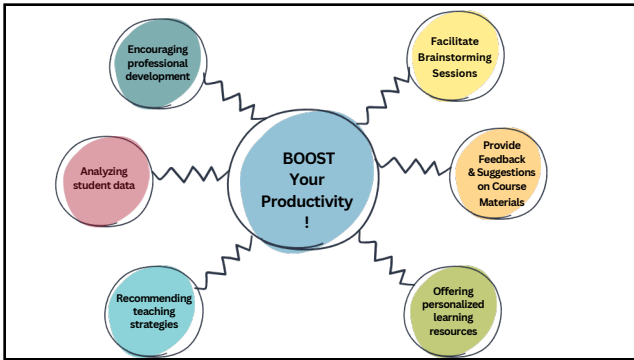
BOOST Your Productivity !

Encouraging professional development

Analyzing student data

Recommending teaching strategies

Facilitate Brainstorming Sessions

Provide Feedback & Suggestions on Course Materials

Offering personalized learning resources